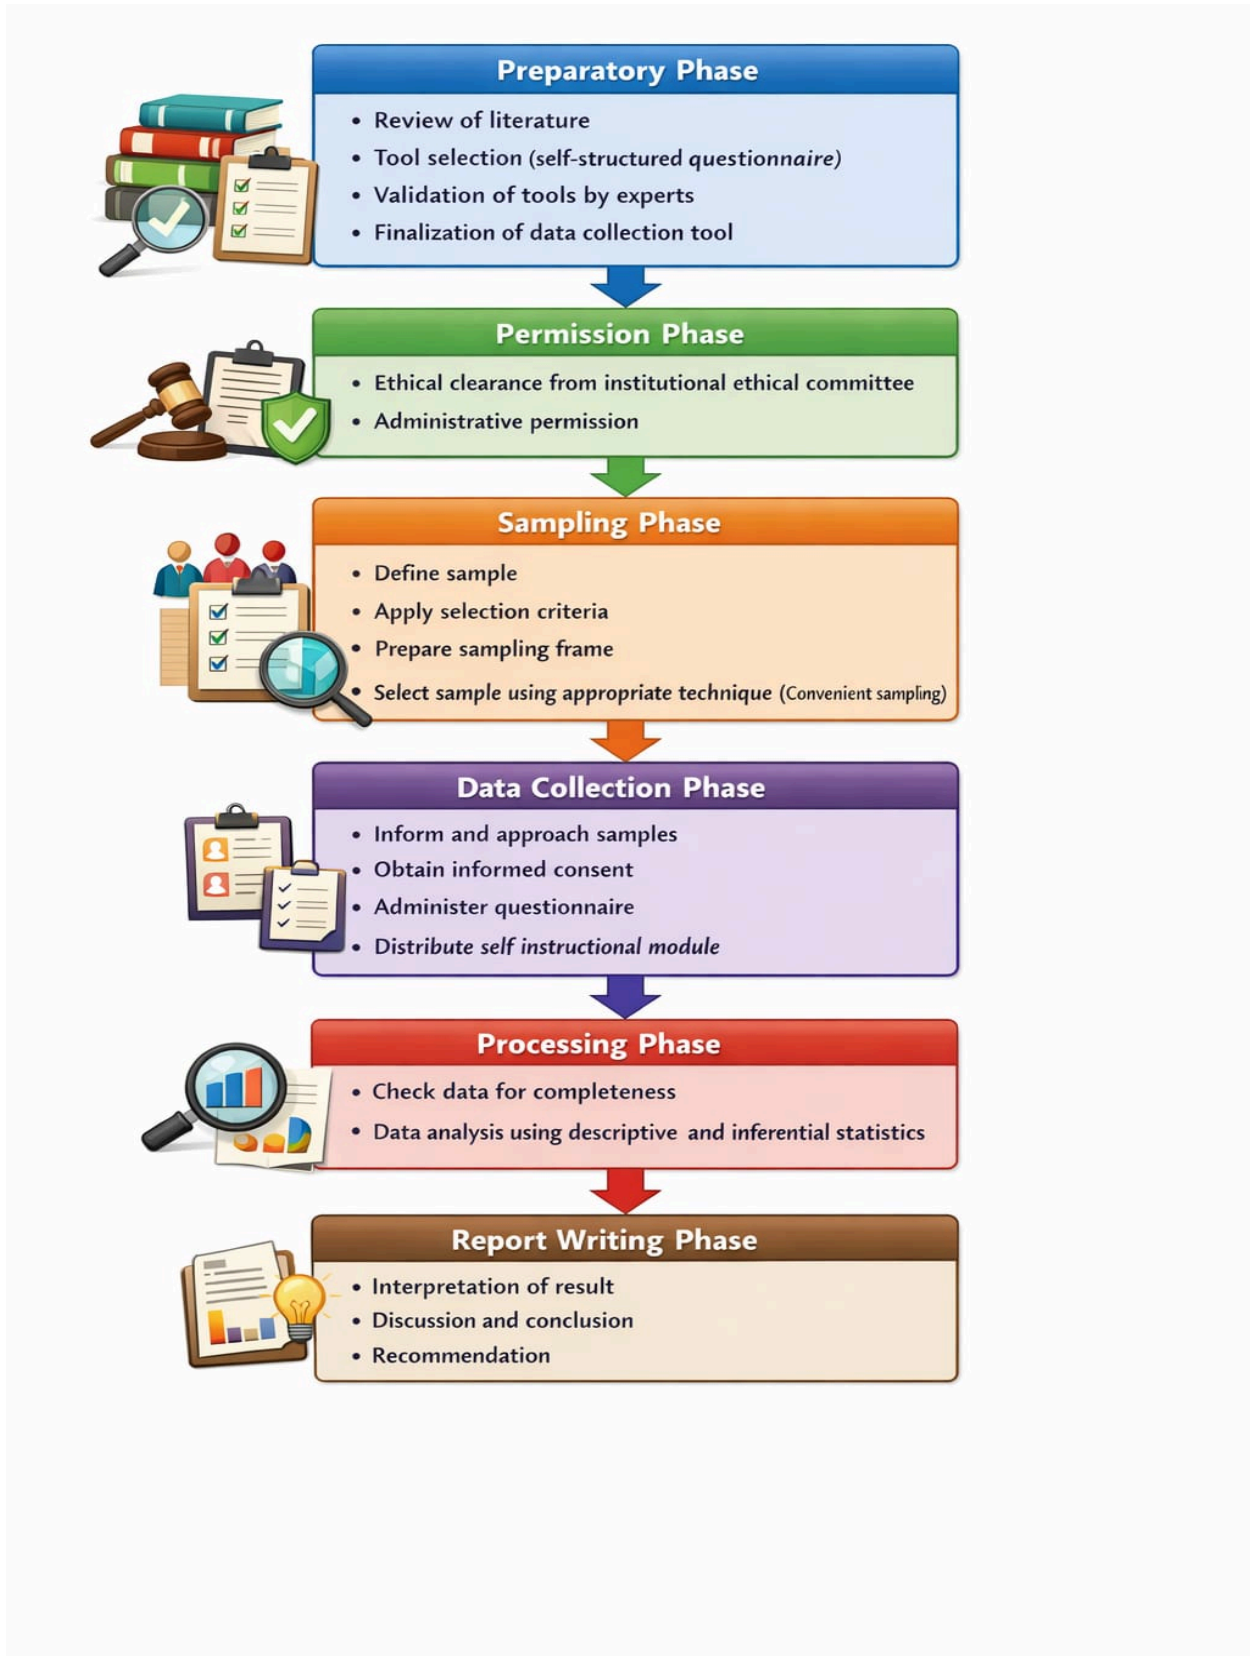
Preparatory Phase

- Review of literature
- Tool selection (self-structured questionnaire)
- Validation of tools by experts
- Finalization of data collection tool

Permission Phase

- Ethical clearance from institutional ethical committee
- Administrative permission

Sampling Phase

- Define sample
- Apply selection criteria
- Prepare sampling frame
- Select sample using appropriate technique (Convenient sampling)

Data Collection Phase

- Inform and approach samples
- Obtain informed consent
- Administer questionnaire
- Distribute self instructional module

Processing Phase

- Check data for completeness
- Data analysis using descriptive and inferential statistics

Report Writing Phase

- Interpretation of result
- Discussion and conclusion
- Recommendation